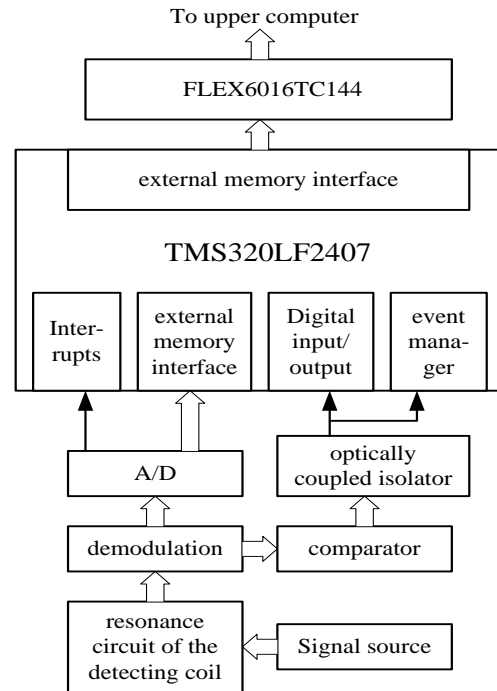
To upper computer

FLEX6016TC144

external memory interface

TMS320LF2407

Interrupts

external memory interface

Digital input/ output

event manager

A/D

optically coupled isolator

demodulation

comparator

resonance circuit of the detecting coil

Signal source